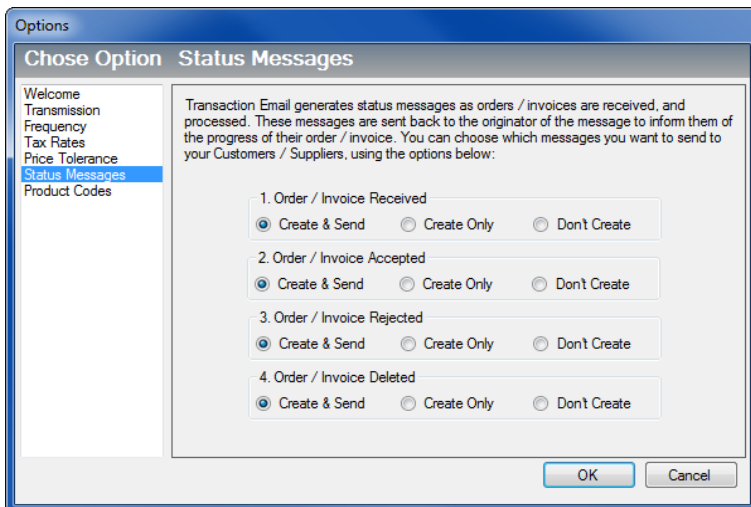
Options

Chose Option Status Messages

Welcome
Transmission
Frequency
Tax Rates
Price Tolerance
Status Messages
Product Codes

Transaction Email generates status messages as orders / invoices are received, and processed. These messages are sent back to the originator of the message to inform them of the progress of their order / invoice. You can choose which messages you want to send to your Customers / Suppliers, using the options below:

1. Order / Invoice Received
Create & Send Create Only Don't Create

2. Order / Invoice Accepted
Create & Send Create Only Don't Create

3. Order / Invoice Rejected
Create & Send Create Only Don't Create

4. Order / Invoice Deleted
Create & Send Create Only Don't Create

OK Cancel